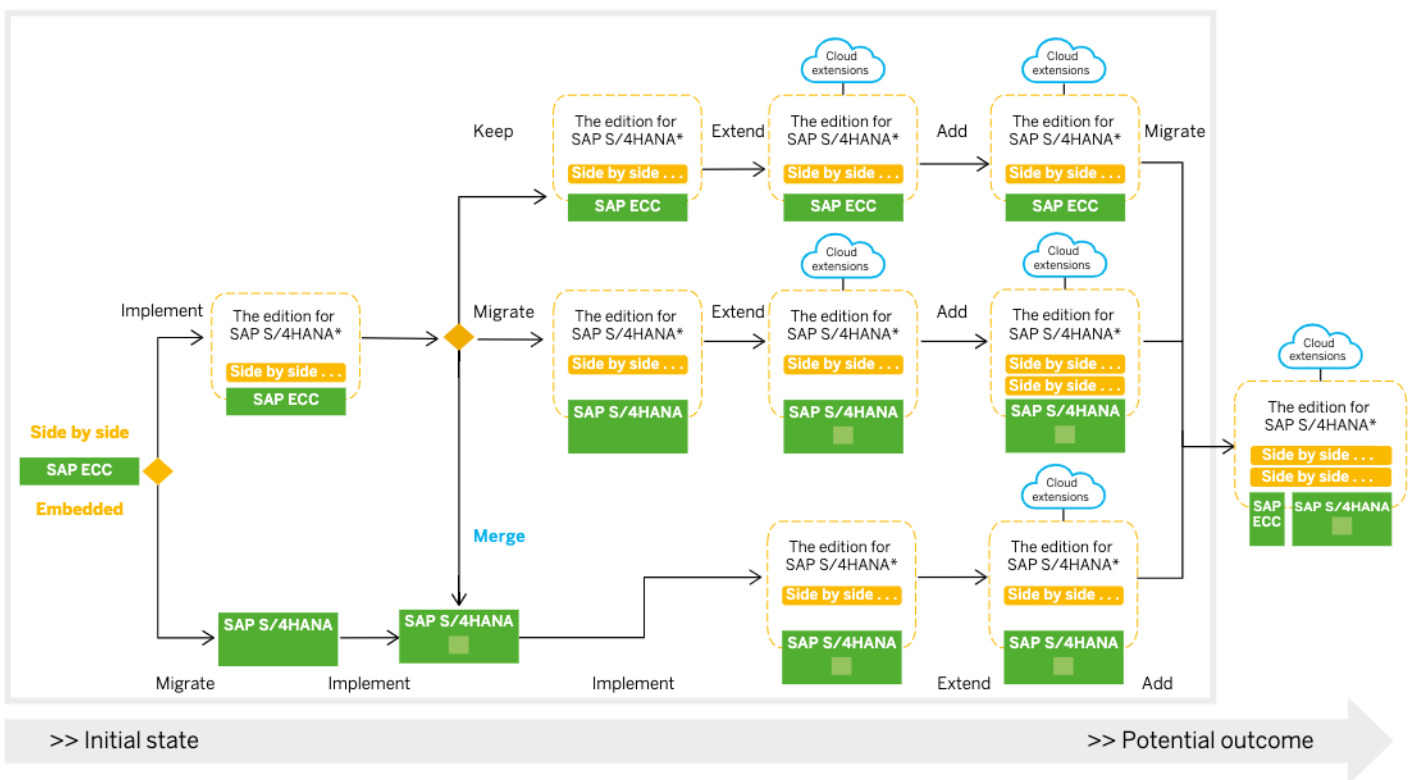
Side by side

SAP ECC

Embedded

Implement

The edition for SAP S/4HANA*

Side by side . . .

SAP ECC

Keep

The edition for SAP S/4HANA*

Side by side . . .

SAP ECC

Extend

Cloud extensions

The edition for SAP S/4HANA*

Side by side . . .

SAP ECC

Add

Cloud extensions

The edition for SAP S/4HANA*

Side by side . . .

SAP ECC

Migrate

Migrate

The edition for SAP S/4HANA*

Side by side . . .

SAP S/4HANA

Extend

Cloud extensions

The edition for SAP S/4HANA*

Side by side . . .

SAP S/4HANA

Add

Cloud extensions

The edition for SAP S/4HANA*

Side by side . . .

Side by side . . .

SAP S/4HANA

Cloud extensions

The edition for SAP S/4HANA*

Side by side . . .

Side by side . . .

SAP ECC

SAP S/4HANA

Merge

SAP S/4HANA

Migrate

SAP S/4HANA

Implement

Implement

The edition for SAP S/4HANA*

Side by side . . .

SAP S/4HANA

Cloud extensions

The edition for SAP S/4HANA*

Side by side . . .

SAP S/4HANA

Extend

Add

>> Initial state

>> Potential outcome